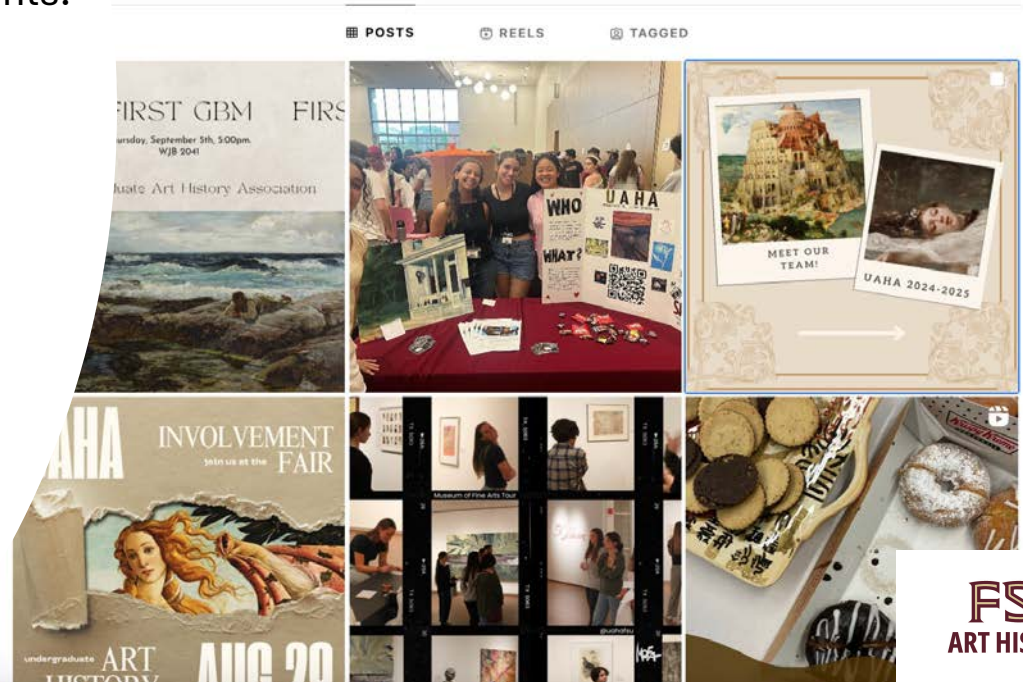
nts:

POSTS REELS TAGGED

FIRST GBM FIRS
ursday, September 5th, 5:00pm.
WJB 2041
duate Art History Association

WHO UAHA
WHAT?

MEET OUR TEAM!
UAHA 2024-2025

AHA INVOLVEMENT Join us at the FAIR
undergraduate ART HISTORY AUG 29

Museum of Fine Arts Tour
@uahafsu

FS
ART HIS